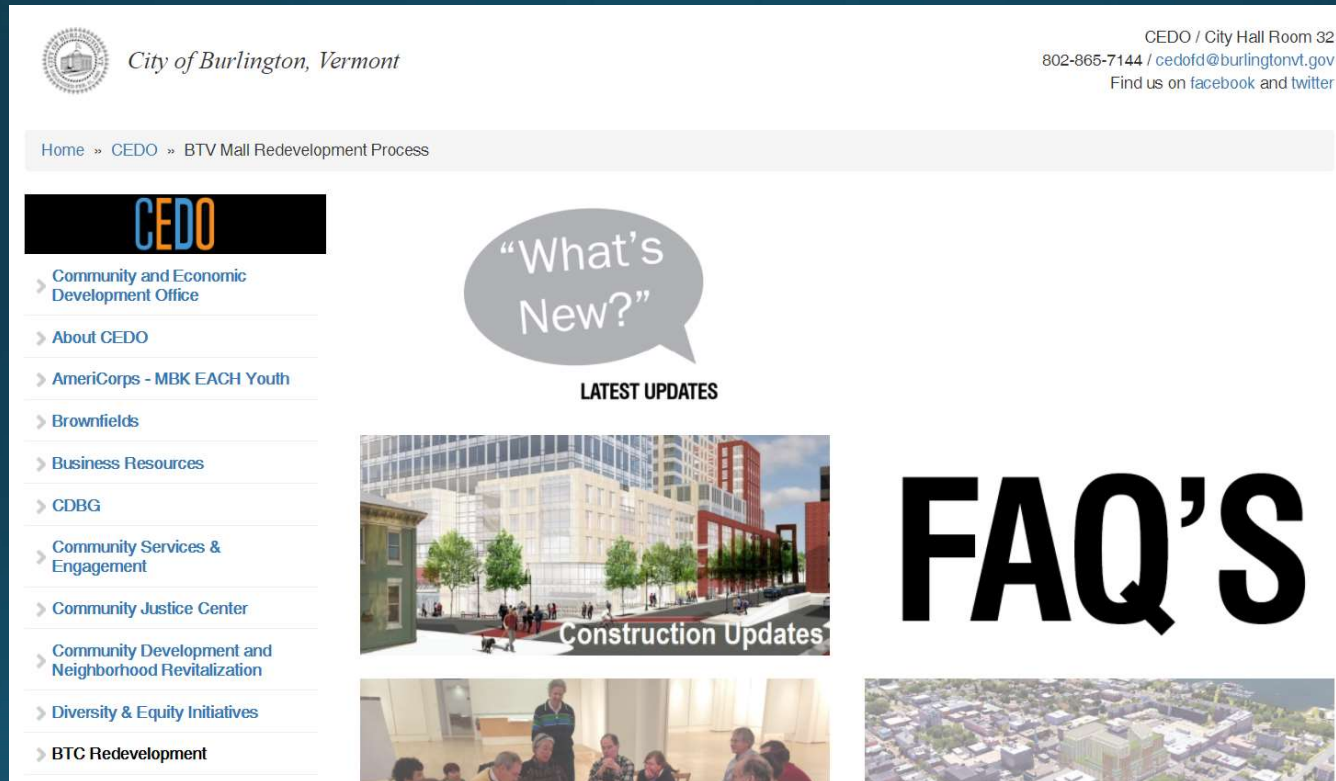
City of Burlington, Vermont

CEDO / City Hall Room 32
802-865-7144 / cedofd@burlingtonvt.gov
Find us on facebook and twitter

Home » CEDO » BTV Mall Redevelopment Process

CEDO

Community and Economic Development Office
About CEDO
AmeriCorps - MBK EACH Youth
Brownfields
Business Resources
CDBG
Community Services & Engagement
Community Justice Center
Community Development and Neighborhood Revitalization
Diversity & Equity Initiatives
BTC Redevelopment

"What's New?"

LATEST UPDATES

Construction Updates

FAQ'S